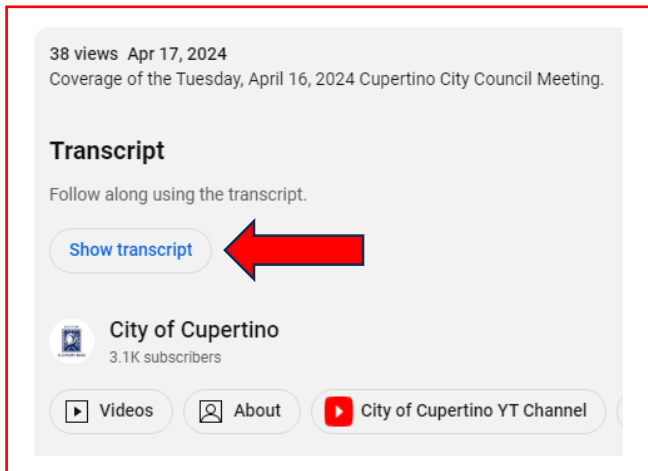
38 views Apr 17, 2024
Coverage of the Tuesday, April 16, 2024 Cupertino City Council Meeting.

Transcript

Follow along using the transcript.

Show transcript

City of Cupertino
3.1K subscribers

Videos About City of Cupertino YT Channel